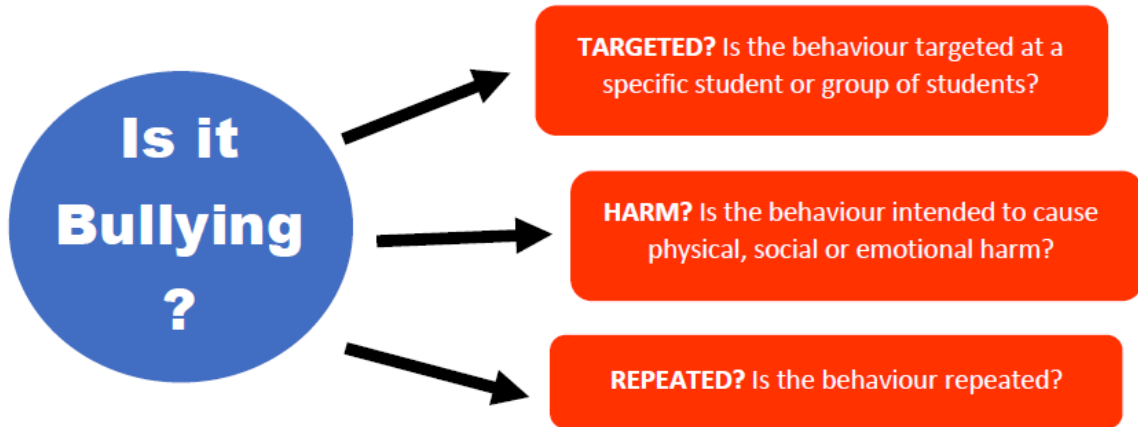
Is it Bullying ?

TARGETED? Is the behaviour targeted at a specific student or group of students?

HARM? Is the behaviour intended to cause physical, social or emotional harm?

REPEATED? Is the behaviour repeated?